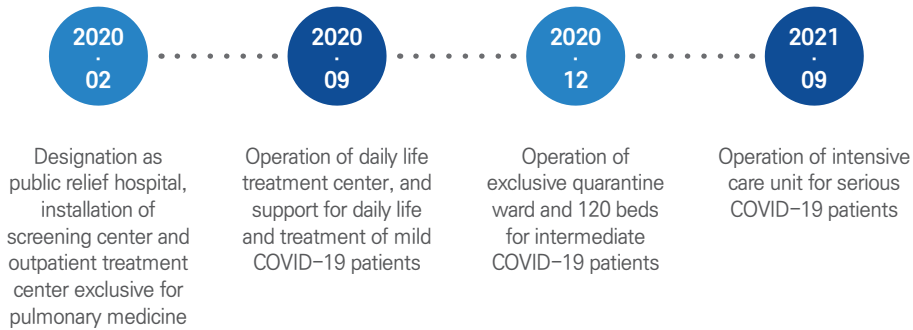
2020
.
02

2020
.
09

2020
.
12

2021
.
09

Designation as public relief hospital, installation of screening center and outpatient treatment center exclusive for pulmonary medicine

Operation of daily life treatment center, and support for daily life and treatment of mild COVID-19 patients

Operation of exclusive quarantine ward and 120 beds for intermediate COVID-19 patients

Operation of intensive care unit for serious COVID-19 patients